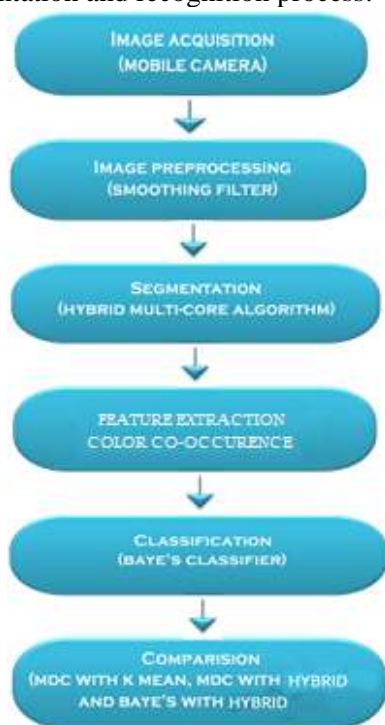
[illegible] and recognition process.

IMAGE ACQUISITION (MOBILE CAMERA)

IMAGE PREPROCESSING (SMOOTHING FILTER)

SEGMENTATION (HYBRID MULTI-CORE ALGORITHM)

FEATURE EXTRACTION COLOR CO-OCCURENCE

CLASSIFICATION (BAYE'S CLASSIFIER)

COMPARISION (MDC WITH K MEAN, MDC WITH HYBRID AND BAYE'S WITH HYBRID